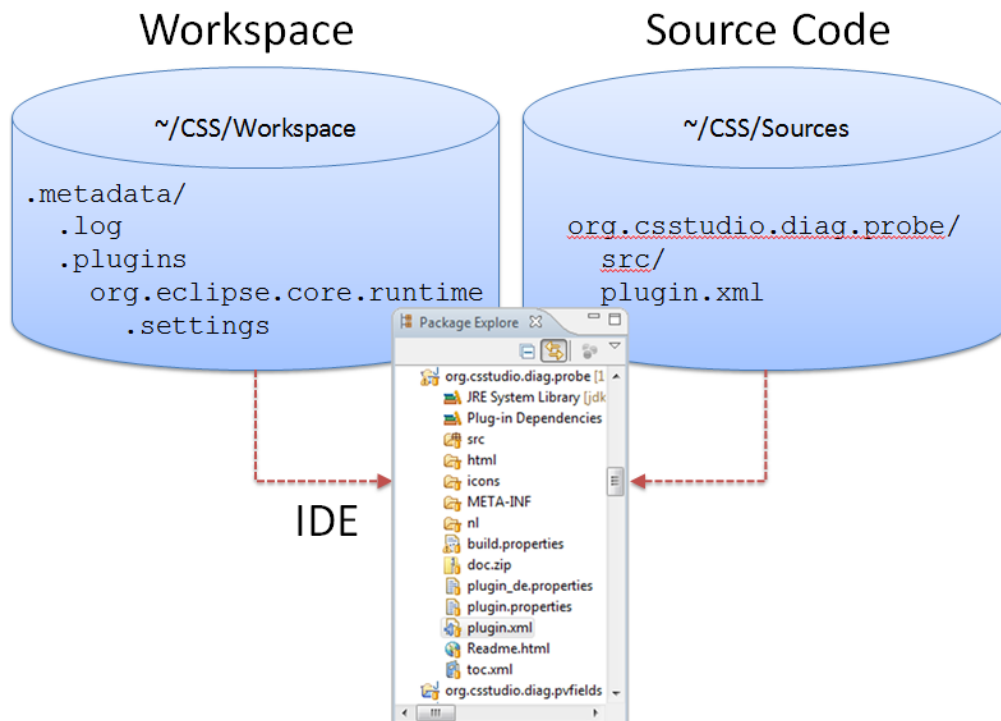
Workspace

Source Code

~/CSS/Workspace

.metadata/
.log
.plugins
org.eclipse.core.runtime
.settings

~/CSS/Sources

org.csstudio.diag.probe/
src/
plugin.xml

IDE

Package Explore

org.csstudio.diag.probe [1
JRE System Library [jdk
Plug-in Dependencies
src
html
icons
META-INF
nl
build.properties
doc.zip
plugin_de.properties
plugin.properties
plugin.xml
Readme.html
toc.xml
org.csstudio.diag.pvfields